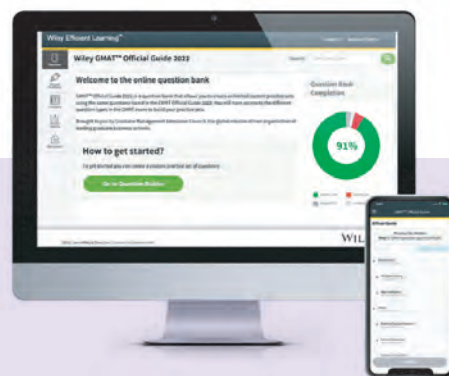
Wiley Efficient Learning™

Wiley GMAT™ Official Guide 2022

Search

Welcome to the online question bank

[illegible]

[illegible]

How to get started?

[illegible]

Go to Question Builder

Question Bank Completion

91%

WIL

Efficient Guide